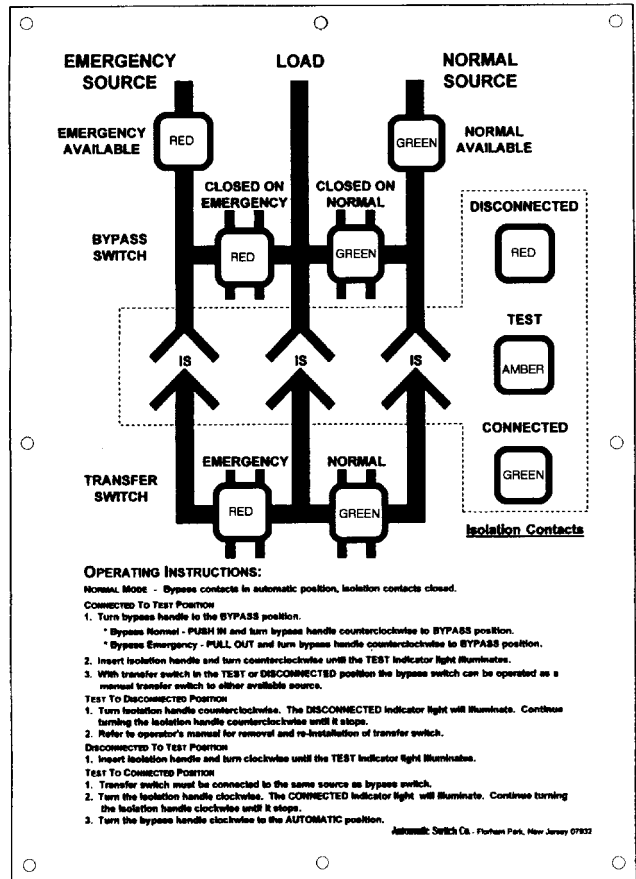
EMERGENCY SOURCE

LOAD

NORMAL SOURCE

EMERGENCY AVAILABLE

RED

GREEN

NORMAL AVAILABLE

CLOSED ON EMERGENCY

CLOSED ON NORMAL

DISCONNECTED

BYPASS SWITCH

RED

GREEN

RED

TEST

IS

IS

IS

AMBER

CONNECTED

GREEN

TRANSFER SWITCH

EMERGENCY

NORMAL

RED

GREEN

Isolation Contacts

OPERATING INSTRUCTIONS:

NORMAL MODE - Bypass contacts in automatic position, isolation contacts closed.

CONNECTED TO TEST POSITION

1. Turn bypass handle to the BYPASS position.

* Bypass Normal - PUSH IN and turn bypass handle counterclockwise to BYPASS position.

* Bypass Emergency - PULL OUT and turn bypass handle counterclockwise to BYPASS position.

2. Insert isolation handle and turn counterclockwise until the TEST indicator light illuminates.

3. With transfer switch in the TEST or DISCONNECTED position the bypass switch can be operated as a manual transfer switch to either available source.

TEST TO DISCONNECTED POSITION

1. Turn isolation handle counterclockwise. The DISCONNECTED indicator light will illuminate. Continue turning the isolation handle counterclockwise until it stops.

2. Refer to operator's manual for removal and re-installation of transfer switch.

DISCONNECTED TO TEST POSITION

1. Insert isolation handle and turn clockwise until the TEST indicator light illuminates.

TEST TO CONNECTED POSITION

1. Transfer switch must be connected to the same source as bypass switch.

2. Turn the isolation handle clockwise. The CONNECTED indicator light will illuminate. Continue turning the isolation handle clockwise until it stops.

3. Turn the bypass handle clockwise to the AUTOMATIC position.

Automatic Switch Co. - Florham Park, New Jersey 07932